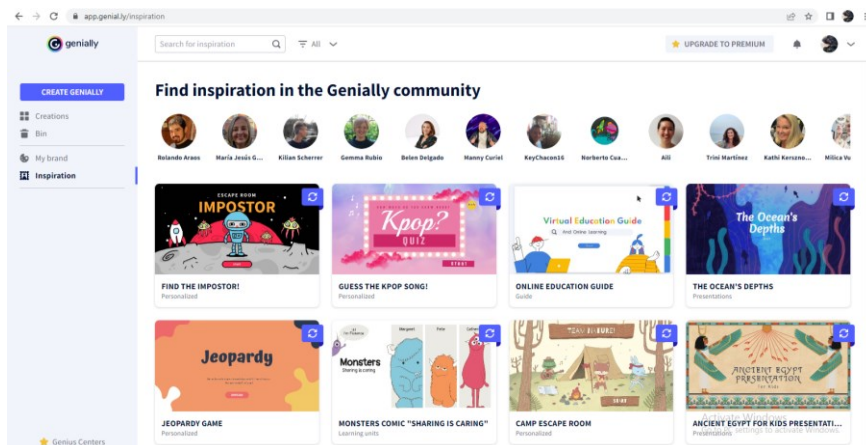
app.genial.ly/inspiration

genially

Search for inspiration

All

UPGRADE TO PREMIUM

CREATE GENIALLY

Creations

Bin

My brand

Inspiration

Genius Centers

Find inspiration in the Genially community

Rolando Araos

María Jesús G...

Kilian Scherrer

Gemma Rubio

Belen Delgado

Manny Curiel

KeyChacon16

Norberto Cua...

Aili

Trini Martinez

Kathi Kerszne...

Milica Vu

ESCAPE ROOM

IMPOSTOR

FIND THE IMPOSTOR!

Personalized

Kpop? QUIZ

GUESS THE KPOP SONG!

Personalized

Virtual Education Guide

Find Online Learning

ONLINE EDUCATION GUIDE

Guide

The Ocean's Depths

THE OCEAN'S DEPTHS

Presentations

Jeopardy

JEOPARDY GAME

Personalized

Monsters

Sharing is caring

MONSTERS COMIC "SHARING IS CARING"

Learning units

CAMP ESCAPE ROOM

Personalized

ANCIENT EGYPT PRESENTATION

ANCIENT EGYPT FOR KIDS PRESENTATI...

Presentations

Activate Windows

Go to Settings to activate Windows.